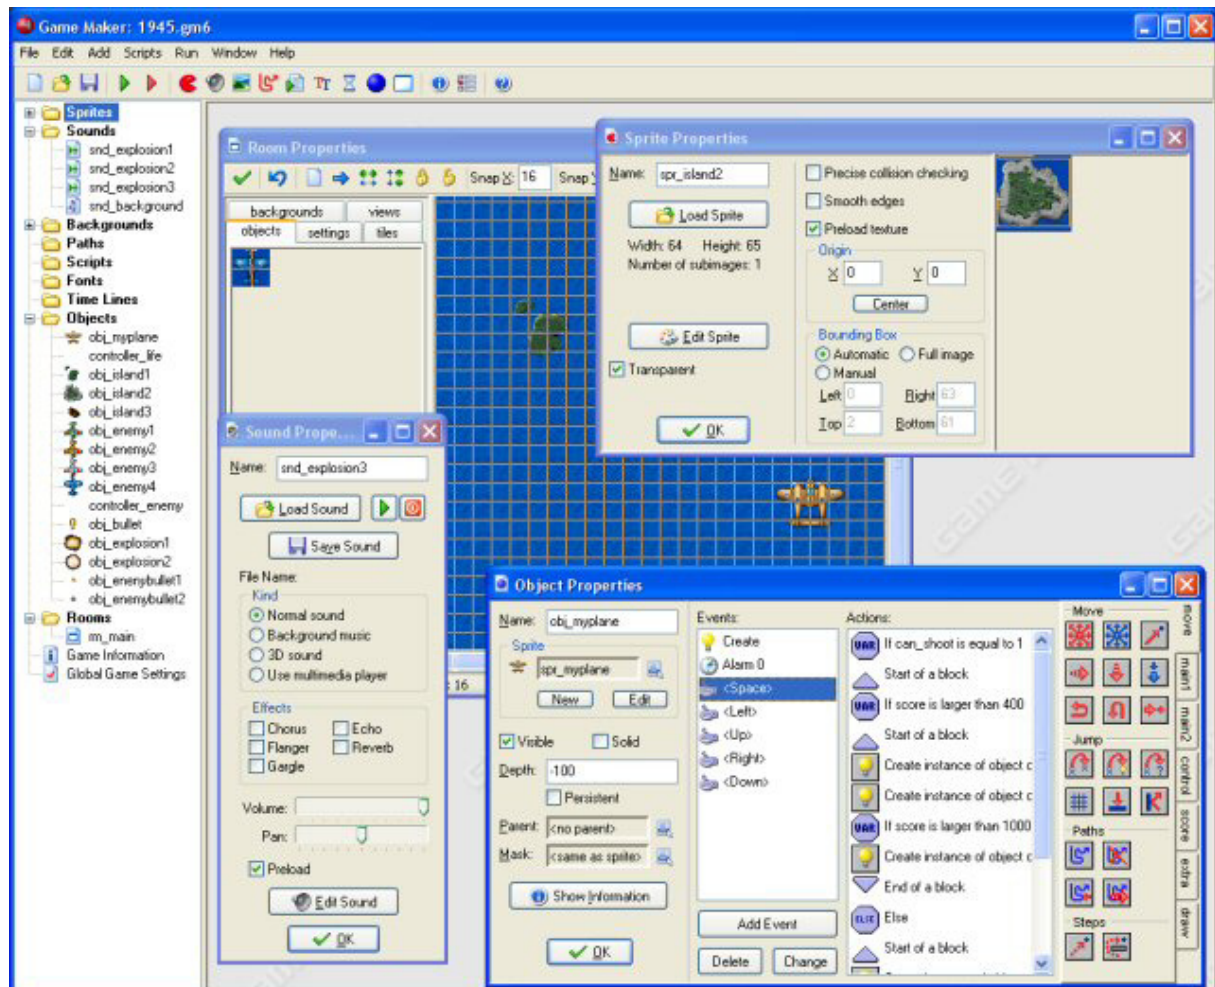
Game Maker: 1945.gm6

File Edit Add Scripts Run Window Help

Sprites
Sounds
snd_explosion1
snd_explosion2
snd_explosion3
snd_background
Backgrounds
Paths
Scripts
Fonts
Time Lines
Objects
obj_myplane
controller_life
obj_island1
obj_island2
obj_island3
obj_enemy1
obj_enemy2
obj_enemy3
obj_enemy4
controller_enemy
obj_bullet
obj_explosion1
obj_explosion2
obj_enemybullet1
obj_enemybullet2
Rooms
rm_main
Game Information
Global Game Settings

Room Properties
Snap X: 16 Snap Y
backgrounds views
objects settings tiles
16

Sprite Properties
Name: spr_island2
Load Sprite
Width: 64 Height: 65
Number of subimages: 1
Edit Sprite
Transparent
OK
Precise collision checking
Smooth edges
Preload texture
Origin
X 0 Y 0
Center
Bounding Box
Automatic Full image
Manual
Left 0 Right 63
Top 2 Bottom 61

Sound Prope...
Name: snd_explosion3
Load Sound
Save Sound
File Name:
Kind
Normal sound
Background music
3D sound
Use multimedia player
Effects
Chorus Echo
Flanger Reverb
Gargle
Volume:
Pan:
Preload
Edit Sound
OK

Object Properties
Name: obj_myplane
Sprite
spr_myplane
New Edit
Visible Solid
Depth: -100
Persistent
Parent: <no parent>
Mask: <same as sprite>
Show Information
OK
Events:
Create
Alarm 0
<Space>
<Left>
<Up>
<Right>
<Down>
Add Event
Delete Change
Actions:
If can_shoot is equal to 1
Start of a block
If score is larger than 400
Start of a block
Create instance of object c
Create instance of object c
If score is larger than 1000
Create instance of object c
End of a block
Else
Start of a block
Move
Jump
Paths
Steps
move main1 main2 control score extra draw